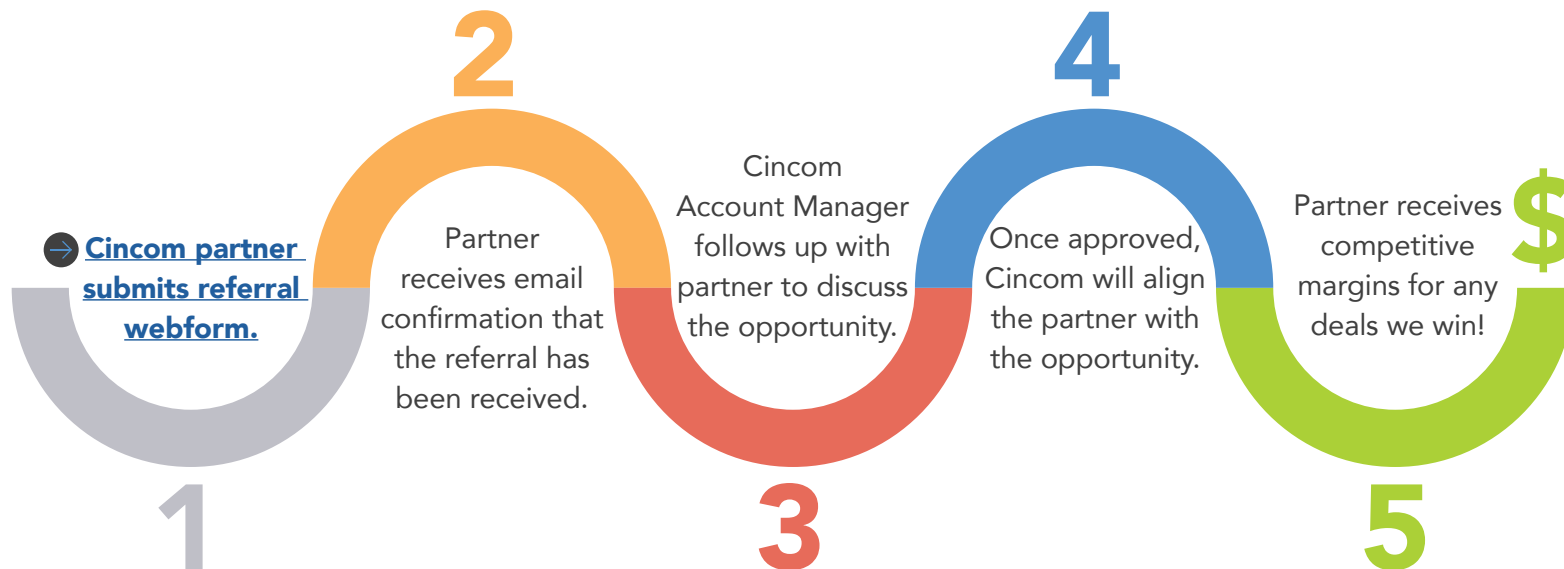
1

Cincom partner submits referral webform.

2

Partner receives email confirmation that the referral has been received.

3

Cincom Account Manager follows up with partner to discuss the opportunity.

4

Once approved, Cincom will align the partner with the opportunity.

5

Partner receives competitive margins for any deals we win!

$